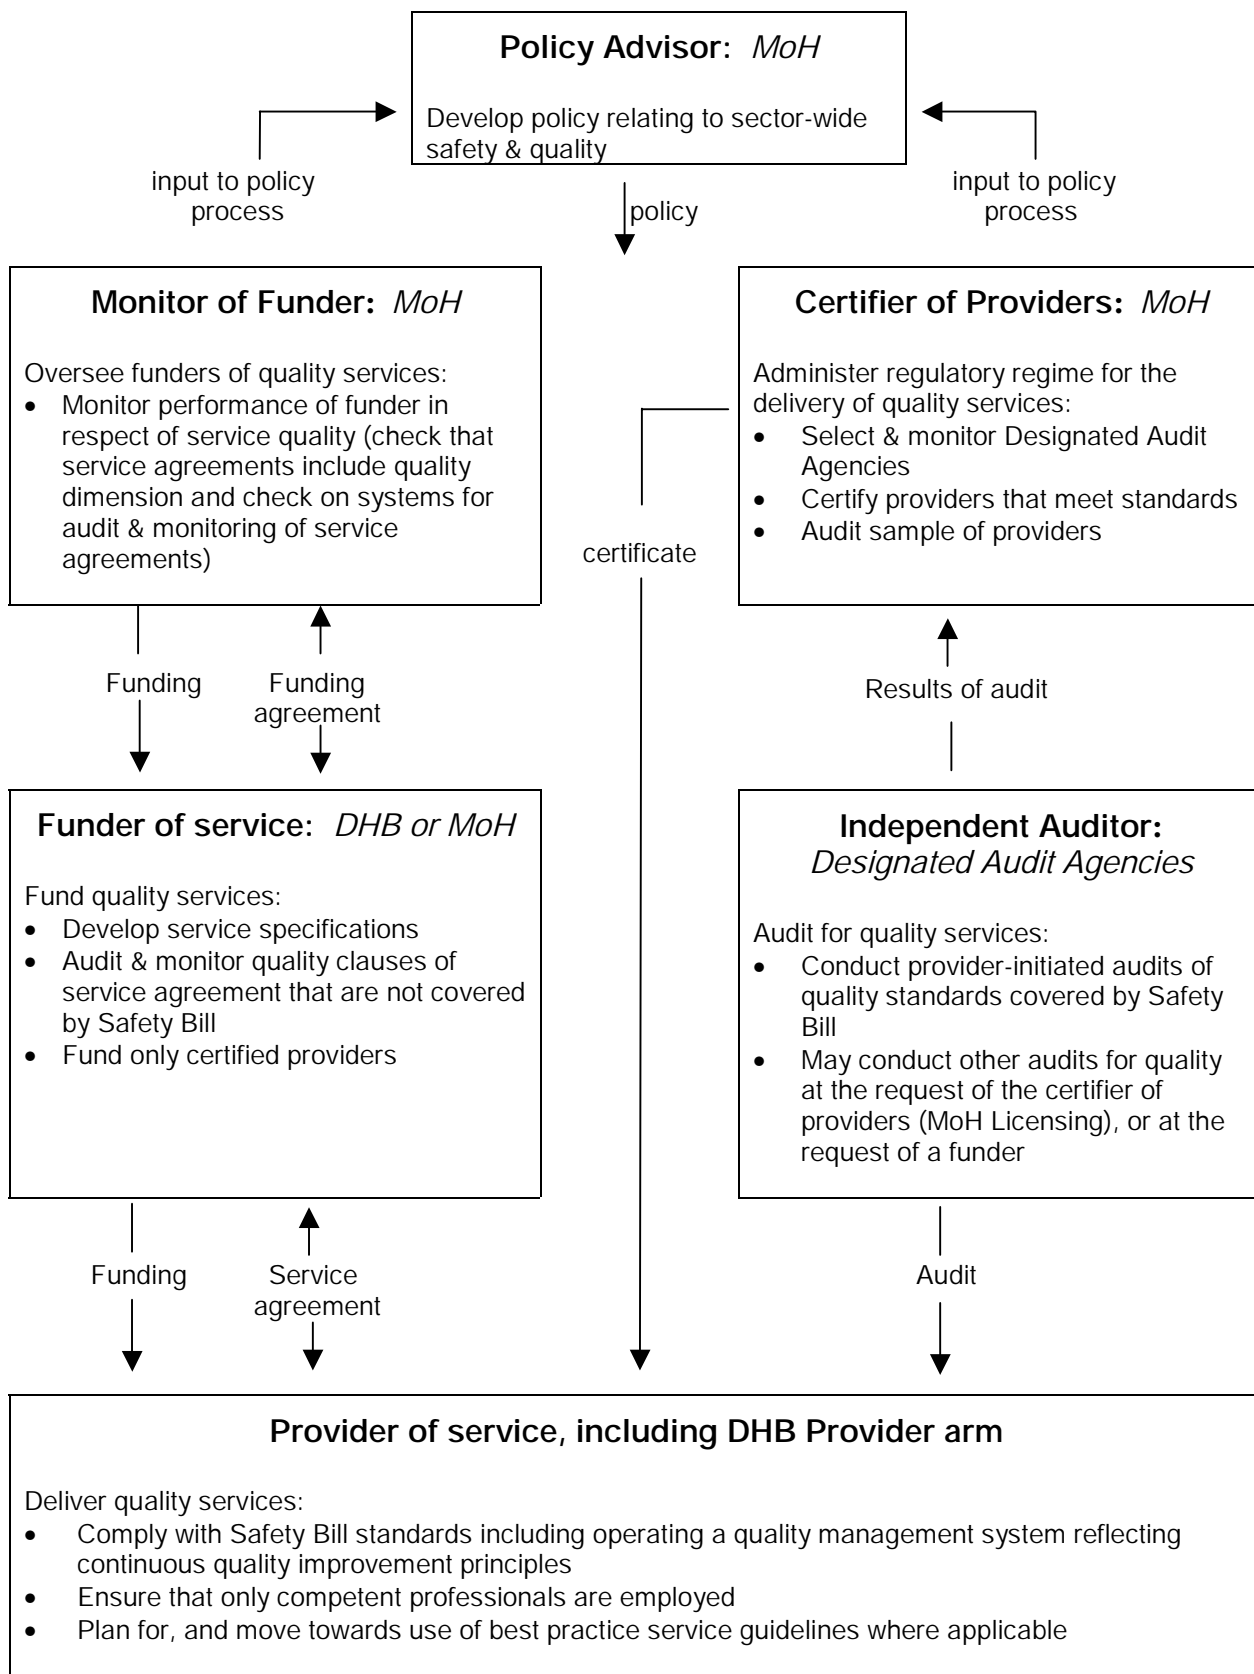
**Policy Advisor:** *MoH*

Develop policy relating to sector-wide safety & quality

input to policy process

policy

input to policy process

**Monitor of Funder:** *MoH*

Oversee funders of quality services:
- Monitor performance of funder in respect of service quality (check that service agreements include quality dimension and check on systems for audit & monitoring of service agreements)

**Certifier of Providers:** *MoH*

Administer regulatory regime for the delivery of quality services:
- Select & monitor Designated Audit Agencies
- Certify providers that meet standards
- Audit sample of providers

certificate

Funding

Funding agreement

Results of audit

**Funder of service:** *DHB or MoH*

Fund quality services:
- Develop service specifications
- Audit & monitor quality clauses of service agreement that are not covered by Safety Bill
- Fund only certified providers

**Independent Auditor:**
*Designated Audit Agencies*

Audit for quality services:
- Conduct provider-initiated audits of quality standards covered by Safety Bill
- May conduct other audits for quality at the request of the certifier of providers (MoH Licensing), or at the request of a funder

Funding

Service agreement

Audit

**Provider of service, including DHB Provider arm**

Deliver quality services:
- Comply with Safety Bill standards including operating a quality management system reflecting continuous quality improvement principles
- Ensure that only competent professionals are employed
- Plan for, and move towards use of best practice service guidelines where applicable